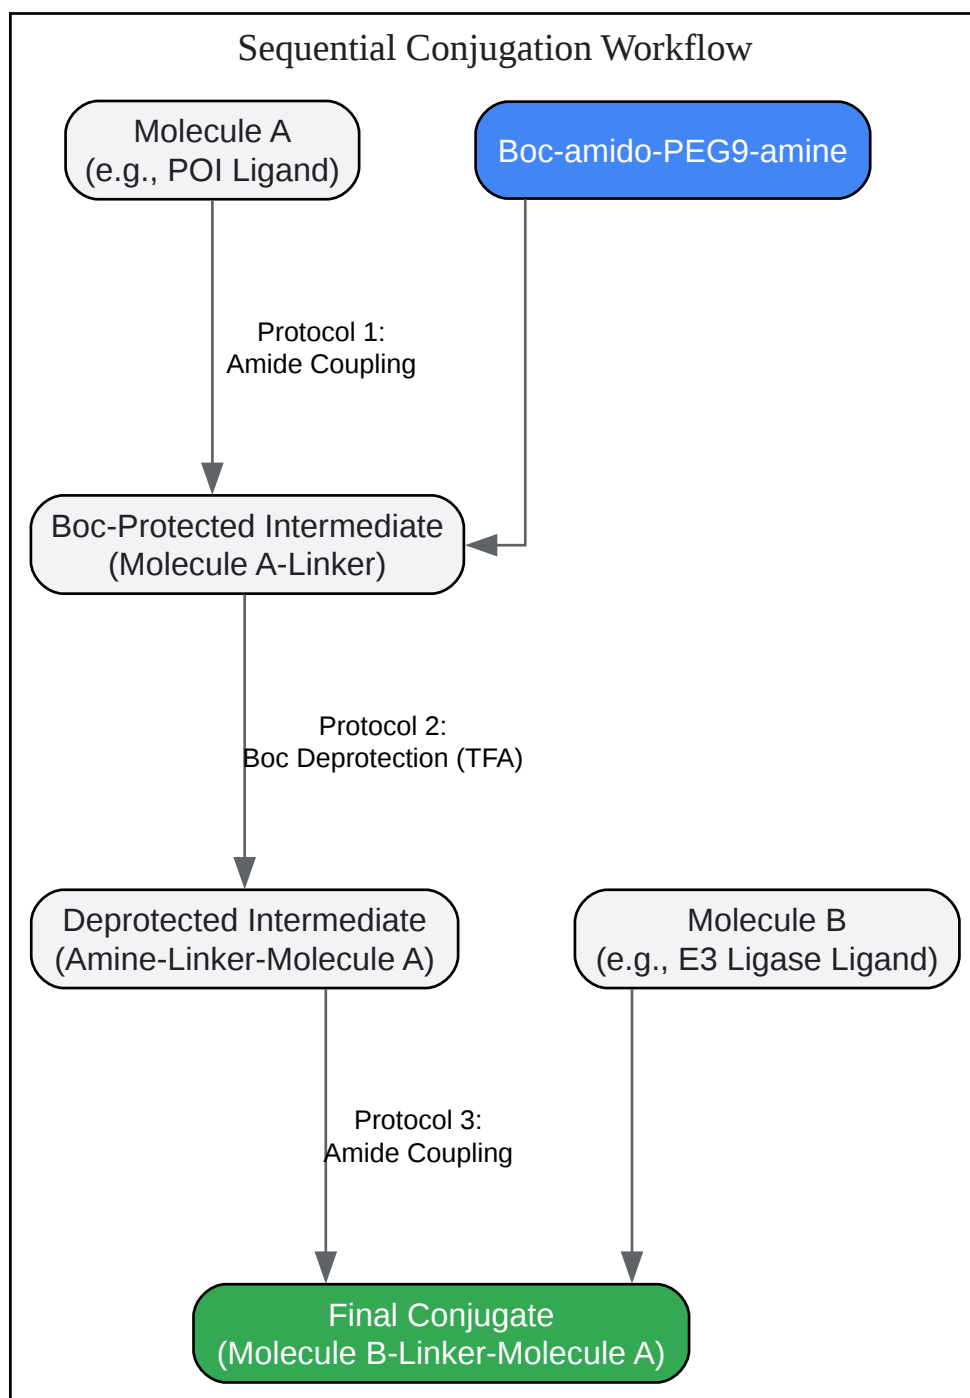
Sequential Conjugation Workflow

Molecule A
(e.g., POI Ligand)

Boc-amido-PEG9-amine

Protocol 1:
Amide Coupling

Boc-Protected Intermediate
(Molecule A-Linker)

Protocol 2:
Boc Deprotection (TFA)

Deprotected Intermediate
(Amine-Linker-Molecule A)

Molecule B
(e.g., E3 Ligase Ligand)

Protocol 3:
Amide Coupling

Final Conjugate
(Molecule B-Linker-Molecule A)